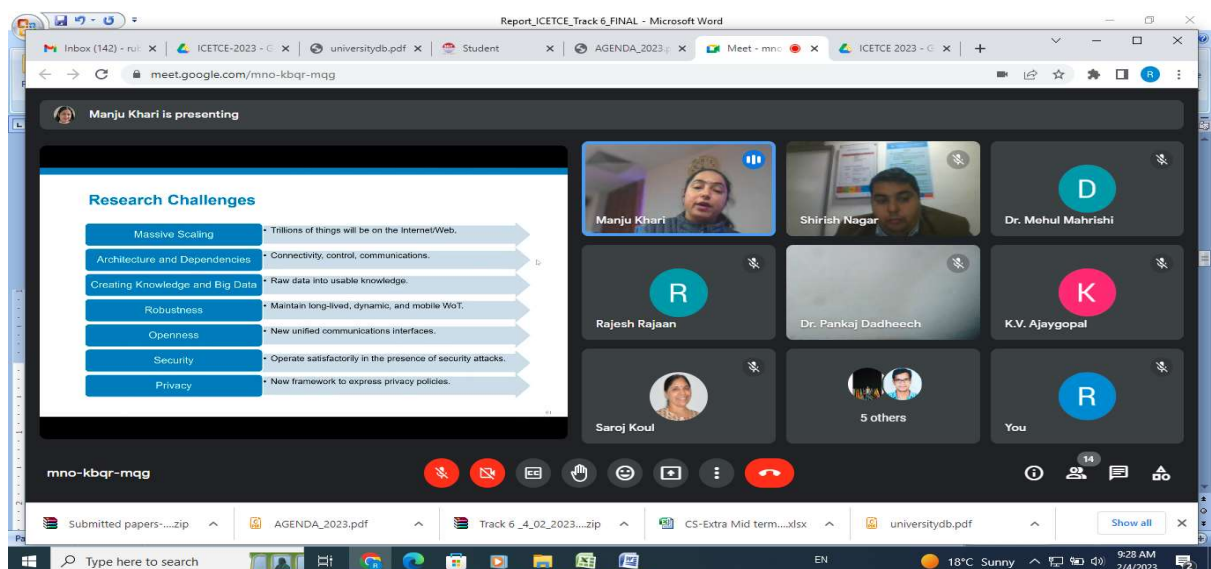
Report_ICETCE_Track 6_FINAL - Microsoft Word

Inbox (142) - ru | ICETCE-2023 - G | universitydb.pdf | Student | AGENDA_2023.p | Meet - mno | ICETCE 2023 - G | +

meet.google.com/mno-kbqr-mqg

Manju Khari is presenting

Research Challenges

| | |
|---|---|
| Massive Scaling | • Trillions of things will be on the Internet/Web. |
| Architecture and Dependencies | • Connectivity, control, communications. |
| Creating Knowledge and Big Data | • Raw data into usable knowledge. |
| Robustness | • Maintain long-lived, dynamic, and mobile WoT. |
| Openness | • New unified communications interfaces. |
| Security | • Operate satisfactorily in the presence of security attacks. |
| Privacy | • New framework to express privacy policies. |

Manju Khari

Shirish Nagar

D
Dr. Mehul Mahrishi

R
Rajesh Rajaan

Dr. Pankaj Dadheech

K
K.V. Ajaygopal

Saroj Koul

5 others

R
You

mno-kbqr-mqg

14

Submitted papers-....zip | AGENDA_2023.pdf | Track 6 _4_02_2023....zip | CS-Extra Mid term....xlsx | universitydb.pdf | Show all

Type here to search

EN

18°C Sunny

9:28 AM
2/4/2023